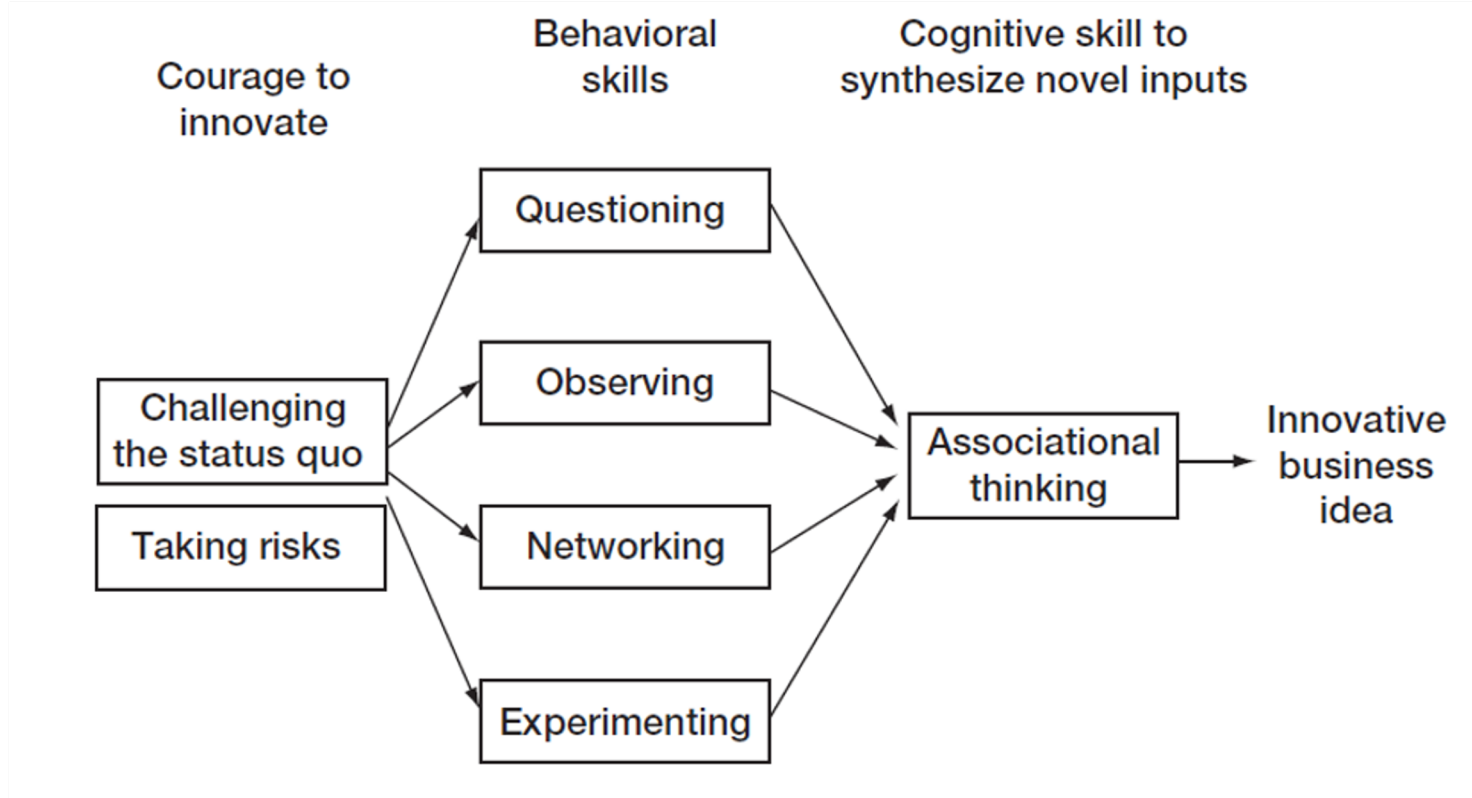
Courage to innovate

Behavioral skills

Cognitive skill to synthesize novel inputs

Challenging the status quo

Taking risks

Questioning

Observing

Networking

Experimenting

Associational thinking

Innovative business idea